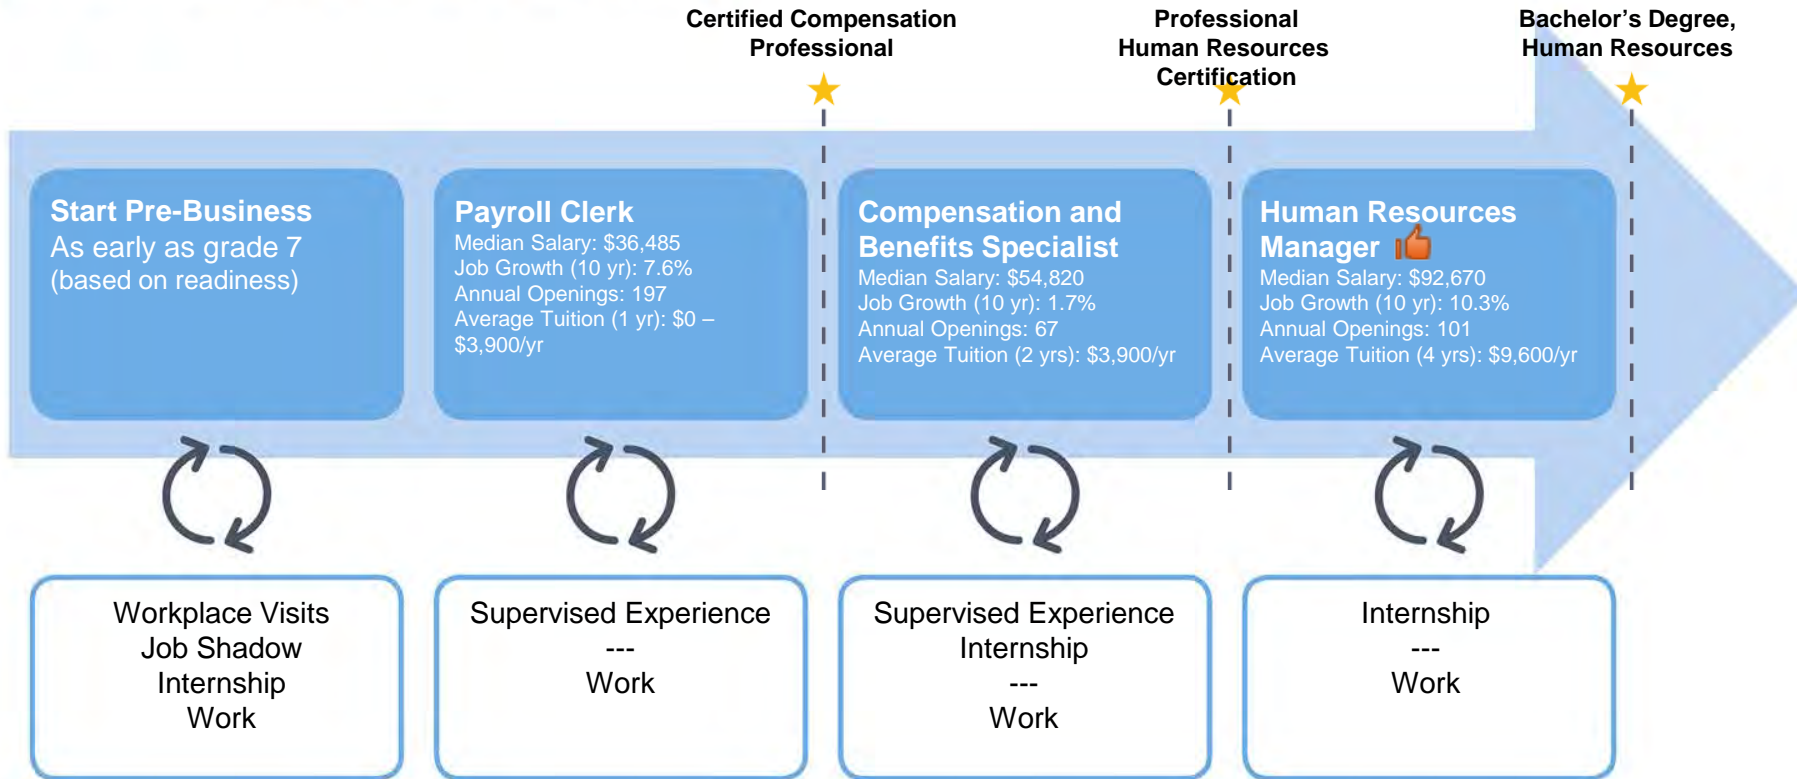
Certified Compensation Professional

Professional Human Resources Certification

Bachelor's Degree, Human Resources

Start Pre-Business
As early as grade 7 (based on readiness)

Payroll Clerk
Median Salary: $36,485
Job Growth (10 yr): 7.6%
Annual Openings: 197
Average Tuition (1 yr): $0 – $3,900/yr

Compensation and Benefits Specialist
Median Salary: $54,820
Job Growth (10 yr): 1.7%
Annual Openings: 67
Average Tuition (2 yrs): $3,900/yr

Human Resources Manager
Median Salary: $92,670
Job Growth (10 yr): 10.3%
Annual Openings: 101
Average Tuition (4 yrs): $9,600/yr

Workplace Visits
Job Shadow
Internship
Work

Supervised Experience
---
Work

Supervised Experience
Internship
---
Work

Internship
---
Work